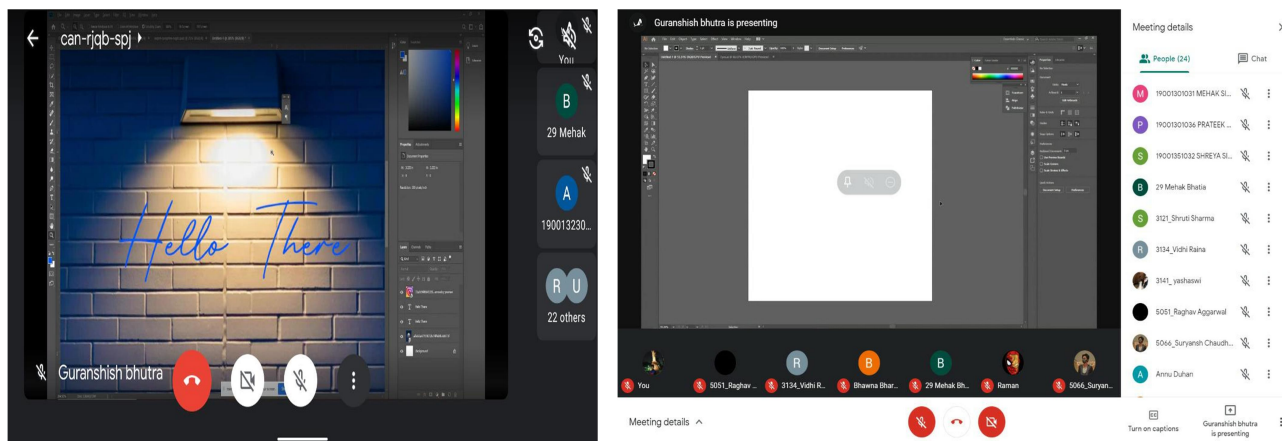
can-rjqb-spj

Hello There

You

29 Mehak

190013230...

22 others

Guranshish bhutra

Guranshish bhutra is presenting

You

5051_Raghav ...

3134_Vidhi R...

Bhawna Bhar...

29 Mehak Bh...

Raman

5066_Suryan...

Meeting details

Meeting details

People (24)

Chat

19001301031 MEHAK SI...

19001301036 PRATEEK ...

19001351032 SHREYA SI...

29 Mehak Bhatia

3121_Shruti Sharma

3134_Vidhi Raina

3141_ yashaswi

5051_Raghav Aggarwal

5066_Suryansh Chaudh...

Annu Duhan

Turn on captions

Guranshish bhutra is presenting